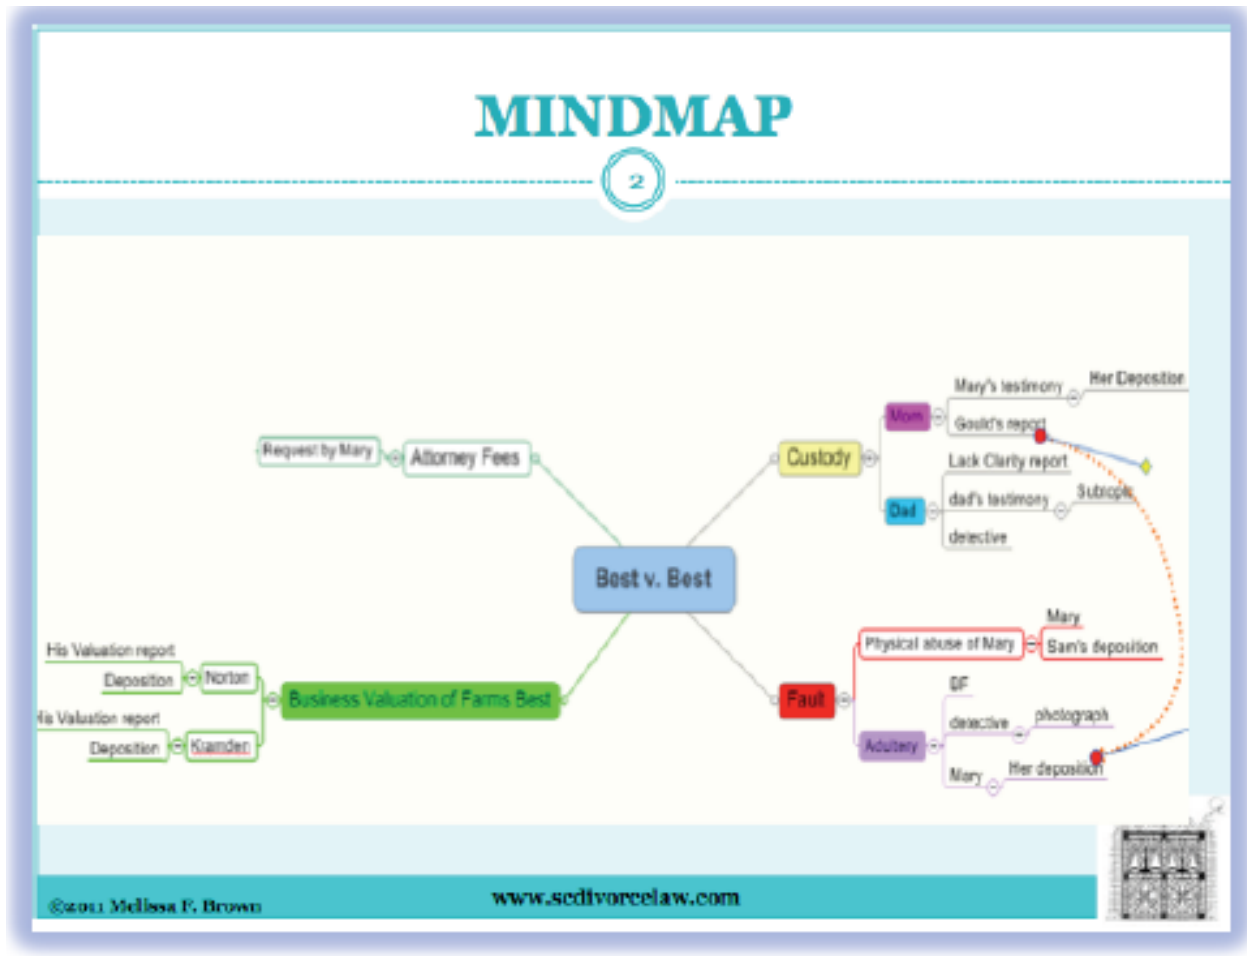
MINDMAP

2

Request by Mary

Attorney Fees

Custody

Mom

Mary's testimony

Her Deposition

Gould's report

Dad

Lack Clarity report

dad's testimony

Subtopic

detective

Best v. Best

His Valuation report

Deposition

Norton

Business Valuation of Farms Best

His Valuation report

Deposition

Kiamden

Fault

Physical abuse of Mary

Mary

Sam's deposition

BF

Adultery

detective

photograph

Mary

Her deposition

©2011 Melissa F. Brown

www.scdivorcelaw.com